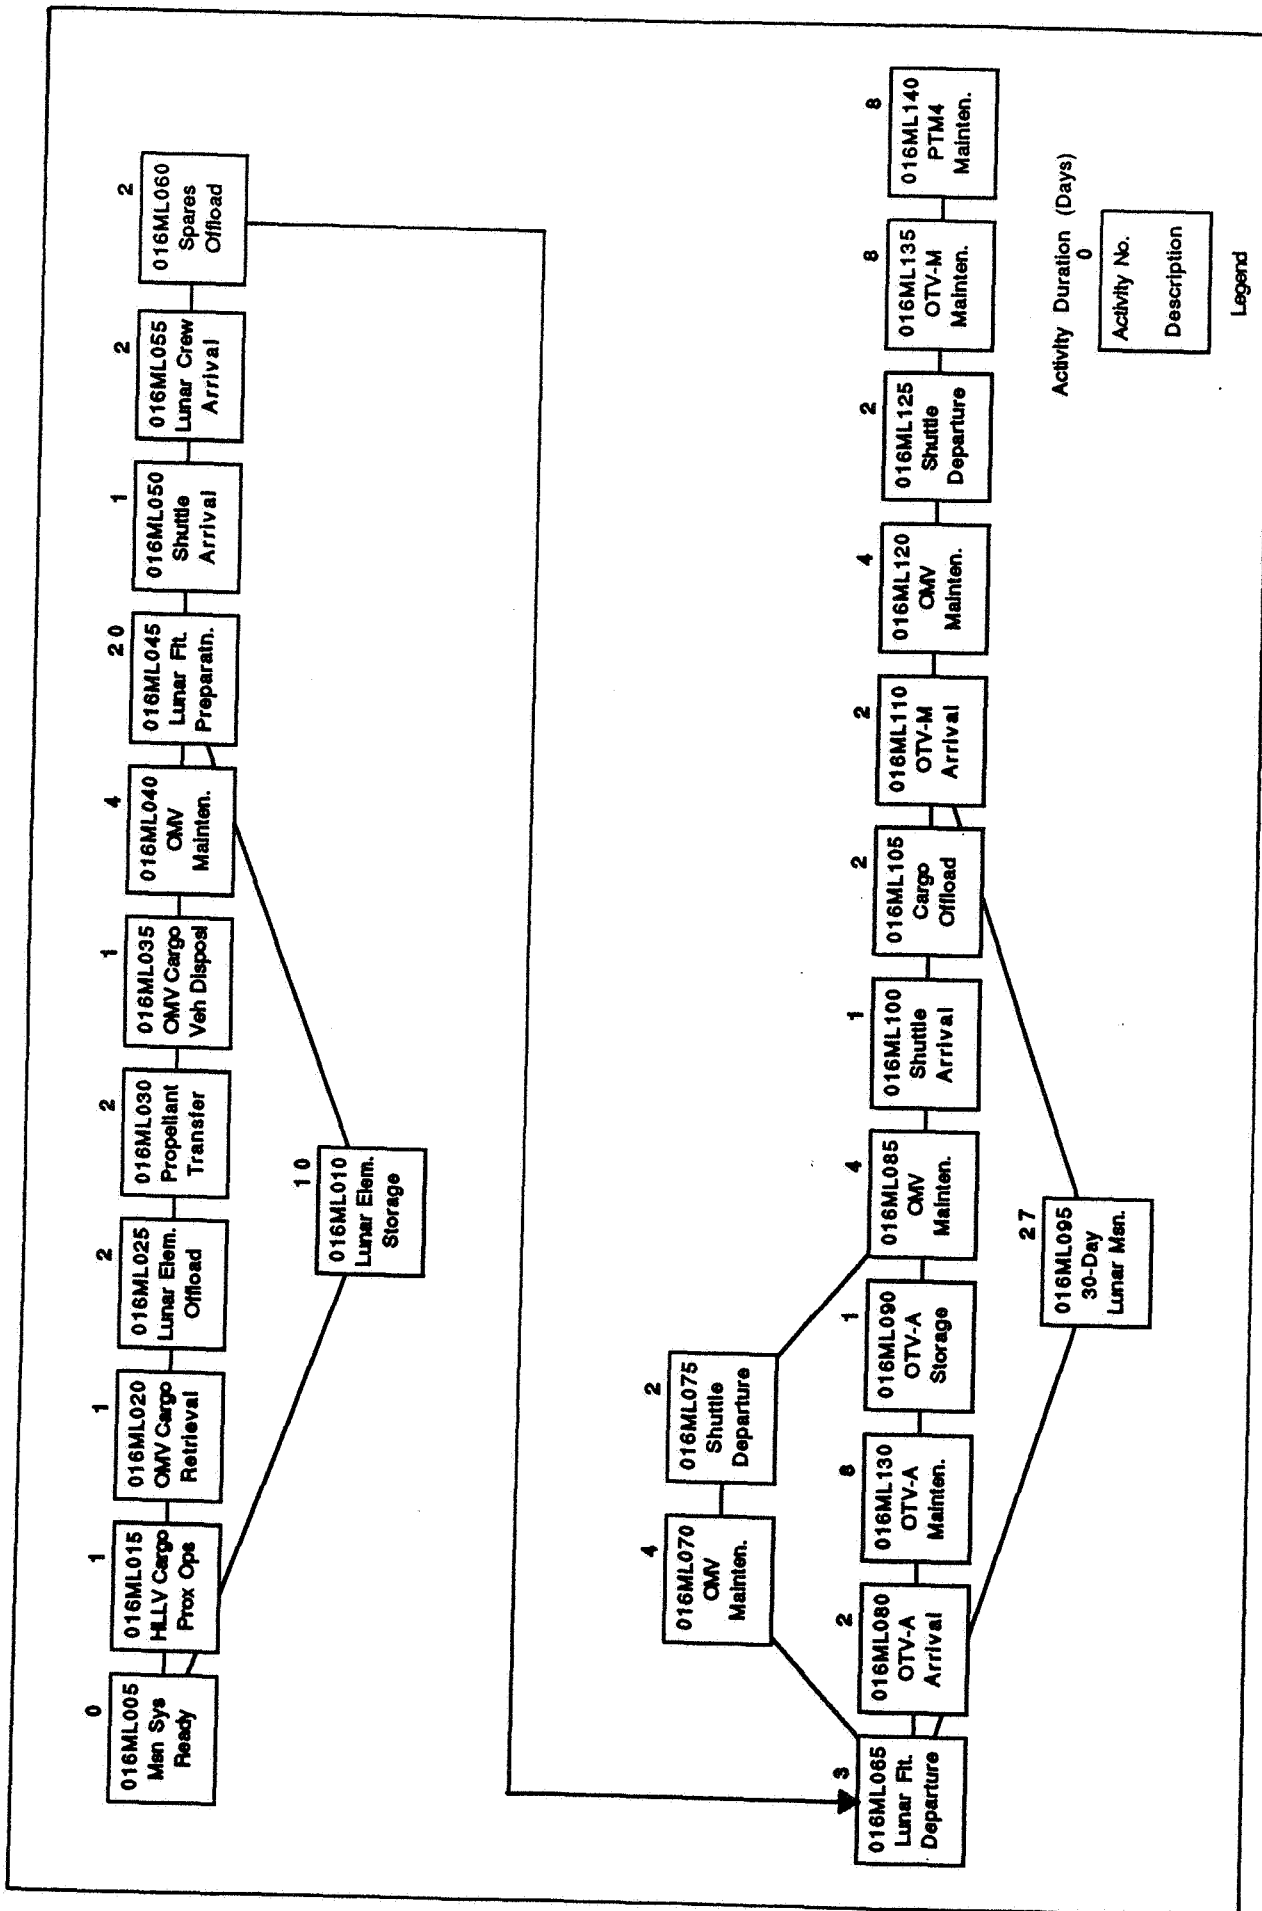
0
016ML005
Man Sys
Ready

1
016ML015
HLLV Cargo
Prox Ops

1
016ML020
OMV Cargo
Retrieval

2
016ML025
Lunar Elem.
Offload

2
016ML030
Propellant
Transfer

1
016ML035
OMV Cargo
Veh Disposl

4
016ML040
OMV
Mainten.

20
016ML045
Lunar Flt.
Preparatn.

1
016ML050
Shuttle
Arrival

2
016ML055
Lunar Crew
Arrival

2
016ML060
Spares
Offload

10
016ML010
Lunar Elem.
Storage

3
016ML065
Lunar Flt.
Departure

4
016ML070
OMV
Mainten.

2
016ML075
Shuttle
Departure

2
016ML080
OTV-A
Arrival

8
016ML130
OTV-A
Mainten.

1
016ML090
OTV-A
Storage

4
016ML085
OMV
Mainten.

27
016ML095
30-Day
Lunar Msn.

1
016ML100
Shuttle
Arrival

2
016ML105
Cargo
Offload

2
016ML110
OTV-M
Arrival

4
016ML120
OMV
Mainten.

2
016ML125
Shuttle
Departure

8
016ML135
OTV-M
Mainten.

8
016ML140
PTM4
Mainten.

Activity Duration (Days)
0
Activity No.
Description
Legend